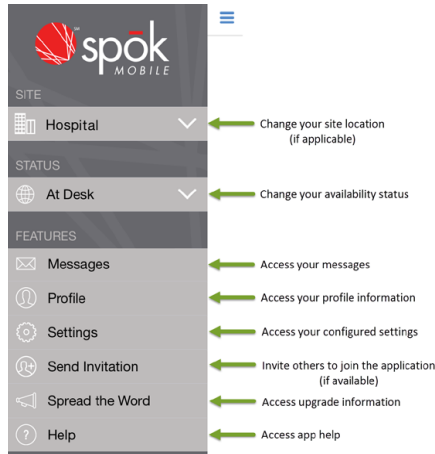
spōk MOBILE

SITE

Hospital

Change your site location (if applicable)

STATUS

At Desk

Change your availability status

FEATURES

Messages

Access your messages

Profile

Access your profile information

Settings

Access your configured settings

Send Invitation

Invite others to join the application (if available)

Spread the Word

Access upgrade information

Help

Access app help